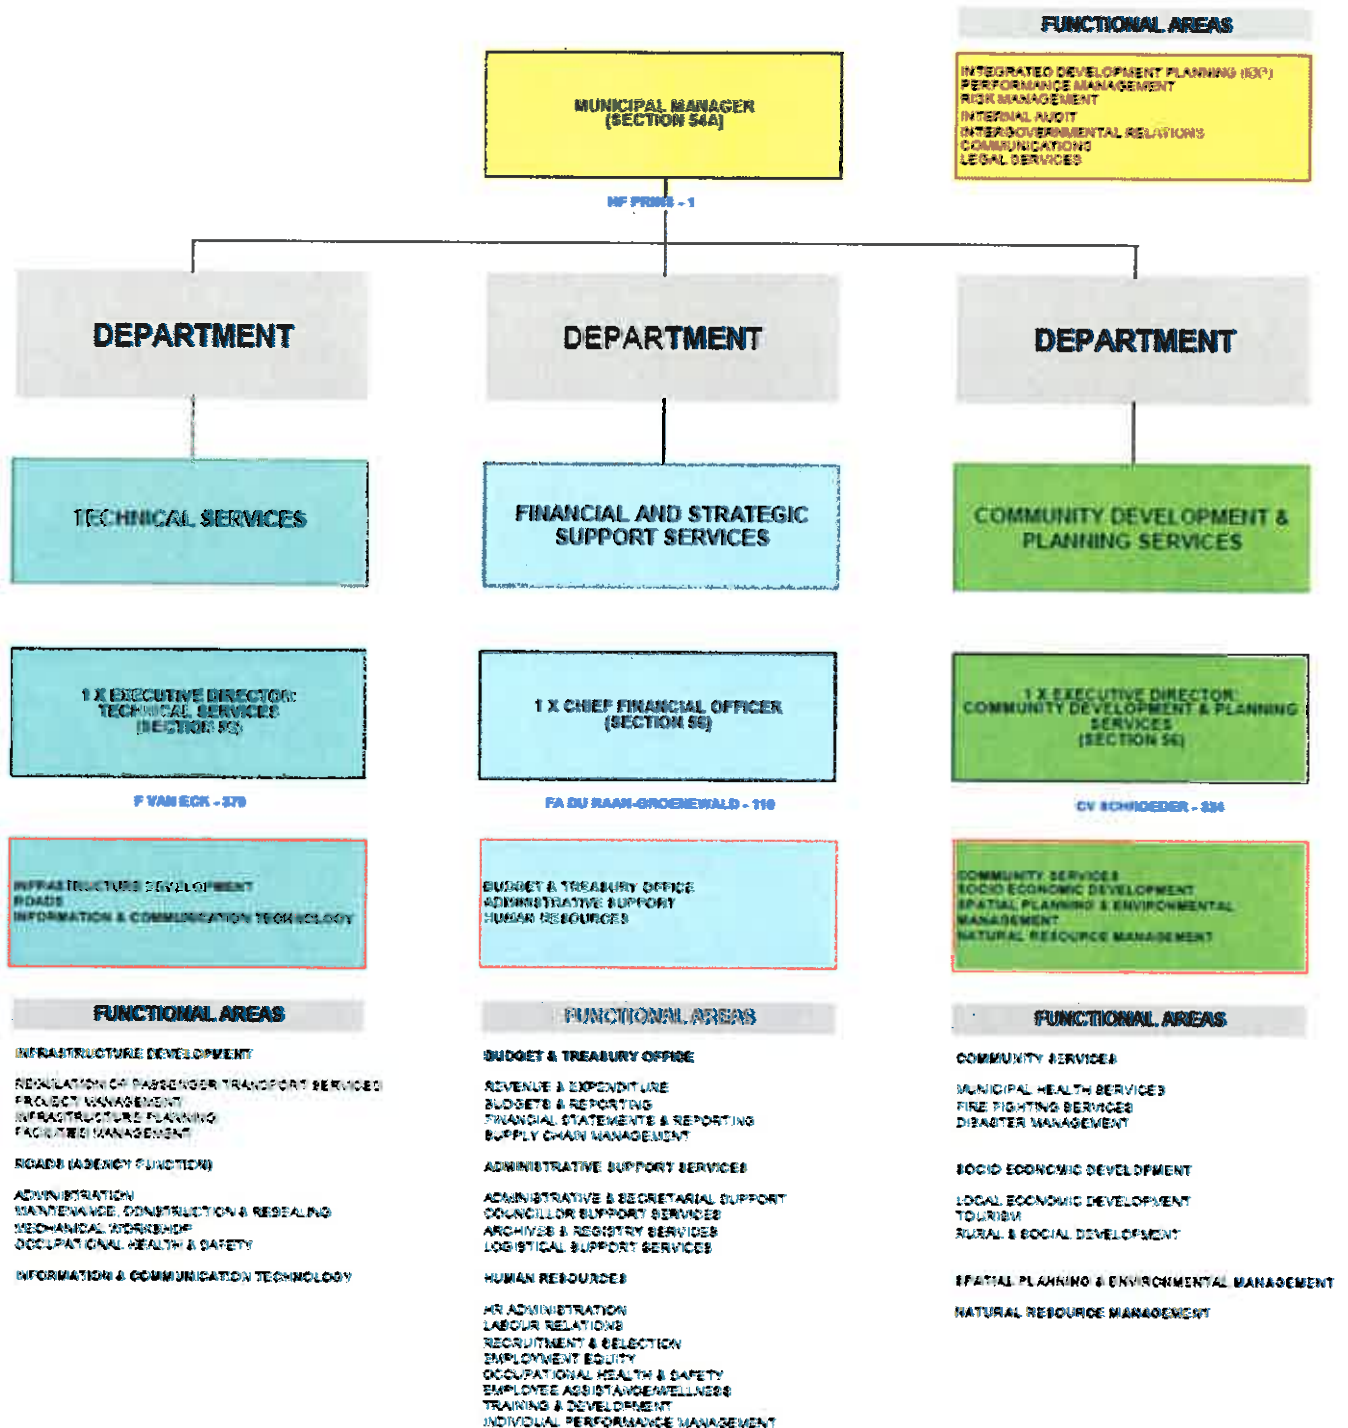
FUNCTIONAL AREAS

INTEGRATED DEVELOPMENT PLANNING (IDP)
PERFORMANCE MANAGEMENT
RISK MANAGEMENT
INTERNAL AUDIT
INTERGOVERNMENTAL RELATIONS
COMMUNICATIONS
LEGAL SERVICES

MUNICIPAL MANAGER
(SECTION 54A)

MF PRINS - 1

DEPARTMENT

DEPARTMENT

DEPARTMENT

TECHNICAL SERVICES

FINANCIAL AND STRATEGIC SUPPORT SERVICES

COMMUNITY DEVELOPMENT & PLANNING SERVICES

1 X EXECUTIVE DIRECTOR: TECHNICAL SERVICES
(SECTION 56)

F VAN ECK - 379

1 X CHIEF FINANCIAL OFFICER
(SECTION 56)

FA DU RAAN-GROENEWALD - 110

1 X EXECUTIVE DIRECTOR: COMMUNITY DEVELOPMENT & PLANNING SERVICES
(SECTION 56)

CV SCHNEIDER - 334

INFRASTRUCTURE DEVELOPMENT
ROADS
INFORMATION & COMMUNICATION TECHNOLOGY

BUDGET & TREASURY OFFICE
ADMINISTRATIVE SUPPORT
HUMAN RESOURCES

COMMUNITY SERVICES
SOCIO ECONOMIC DEVELOPMENT
SPATIAL PLANNING & ENVIRONMENTAL MANAGEMENT
NATURAL RESOURCE MANAGEMENT

FUNCTIONAL AREAS

INFRASTRUCTURE DEVELOPMENT

REGULATION OF PASSENGER TRANSPORT SERVICES
PROJECT MANAGEMENT
INFRASTRUCTURE PLANNING
FACILITIES MANAGEMENT

ROADS (AGENCY FUNCTION)

ADMINISTRATION
MAINTENANCE, CONSTRUCTION & RESEALING
MECHANICAL WORKSHOP
OCCUPATIONAL HEALTH & SAFETY

INFORMATION & COMMUNICATION TECHNOLOGY

FUNCTIONAL AREAS

BUDGET & TREASURY OFFICE

REVENUE & EXPENDITURE
BUDGETS & REPORTING
FINANCIAL STATEMENTS & REPORTING
SUPPLY CHAIN MANAGEMENT

ADMINISTRATIVE SUPPORT SERVICES

ADMINISTRATIVE & SECRETARIAL SUPPORT
COUNCILLOR SUPPORT SERVICES
ARCHIVES & REGISTRY SERVICES
LOGISTICAL SUPPORT SERVICES

HUMAN RESOURCES

HR ADMINISTRATION
LABOUR RELATIONS
RECRUITMENT & SELECTION
EMPLOYMENT EQUITY
OCCUPATIONAL HEALTH & SAFETY
EMPLOYEE ASSISTANCE/WELLNESS
TRAINING & DEVELOPMENT
INDIVIDUAL PERFORMANCE MANAGEMENT

FUNCTIONAL AREAS

COMMUNITY SERVICES

MUNICIPAL HEALTH SERVICES
FIRE FIGHTING SERVICES
DISASTER MANAGEMENT

SOCIO ECONOMIC DEVELOPMENT

LOCAL ECONOMIC DEVELOPMENT
TOURISM
RURAL & SOCIAL DEVELOPMENT

SPATIAL PLANNING & ENVIRONMENTAL MANAGEMENT

NATURAL RESOURCE MANAGEMENT